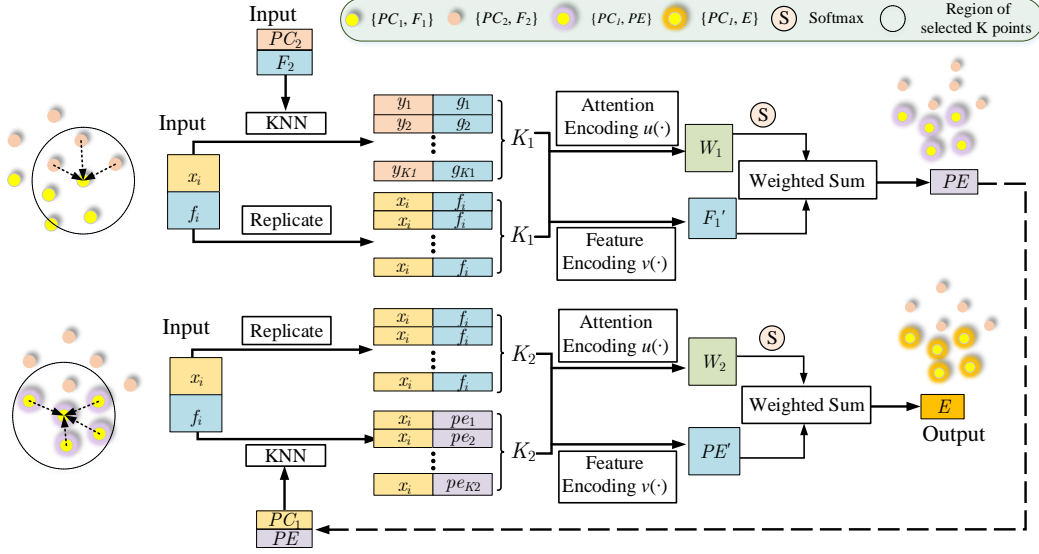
$\{PC_1, F_1\}$ $\{PC_2, F_2\}$ $\{PC_l, PE\}$ $\{PC_l, E\}$ S Softmax Region of selected K points

Input
$PC_2$
$F_2$

Input
KNN
$x_i$
$f_i$
Replicate

$y_1$ $g_1$
$y_2$ $g_2$
$y_{K1}$ $g_{K1}$
$K_1$

$x_i$ $f_i$
$x_i$ $f_i$
$x_i$ $f_i$
$K_1$

Attention Encoding $u(\cdot)$
S
$W_1$
Weighted Sum
$PE$
Feature Encoding $v(\cdot)$
$F_1'$

Input
Replicate
$x_i$
$f_i$

$x_i$ $f_i$
$x_i$ $f_i$
$x_i$ $f_i$
$K_2$

$x_i$ $pe_1$
$x_i$ $pe_2$
$x_i$ $pe_{K2}$
$K_2$

KNN
$PC_1$
$PE$

Attention Encoding $u(\cdot)$
S
$W_2$
Weighted Sum
$E$
Output
Feature Encoding $v(\cdot)$
$PE'$